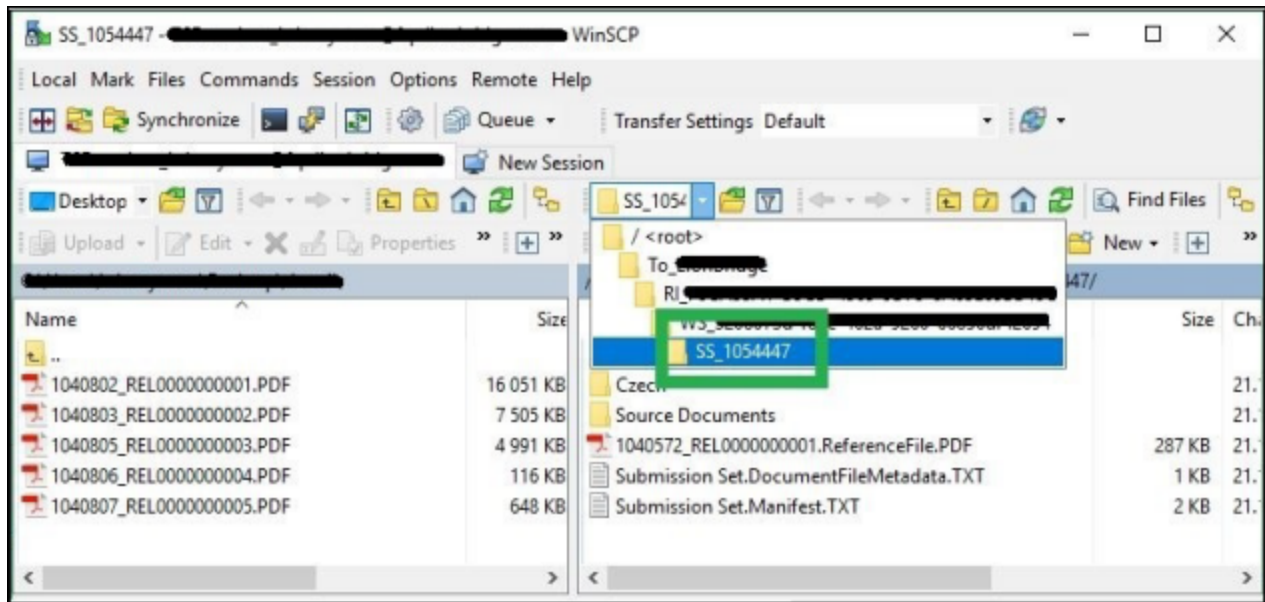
SS_1054447 - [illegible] WinSCP

Local Mark Files Commands Session Options Remote Help

Synchronize Queue Transfer Settings Default

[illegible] New Session

Desktop SS_1054 Find Files

Upload Edit Properties New

/ <root>
To_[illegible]
RI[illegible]
WS_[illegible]
SS_1054447

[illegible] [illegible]447/

| Name | Size |
|---|---|
| .. | |
| 1040802_REL0000000001.PDF | 16 051 KB |
| 1040803_REL0000000002.PDF | 7 505 KB |
| 1040805_REL0000000003.PDF | 4 991 KB |
| 1040806_REL0000000004.PDF | 116 KB |
| 1040807_REL0000000005.PDF | 648 KB |

| Name | Size | Ch |
|---|---|---|
| Czech | | 21. |
| Source Documents | | 21. |
| 1040572_REL0000000001.ReferenceFile.PDF | 287 KB | 21. |
| Submission Set.DocumentFileMetadata.TXT | 1 KB | 21. |
| Submission Set.Manifest.TXT | 2 KB | 21. |